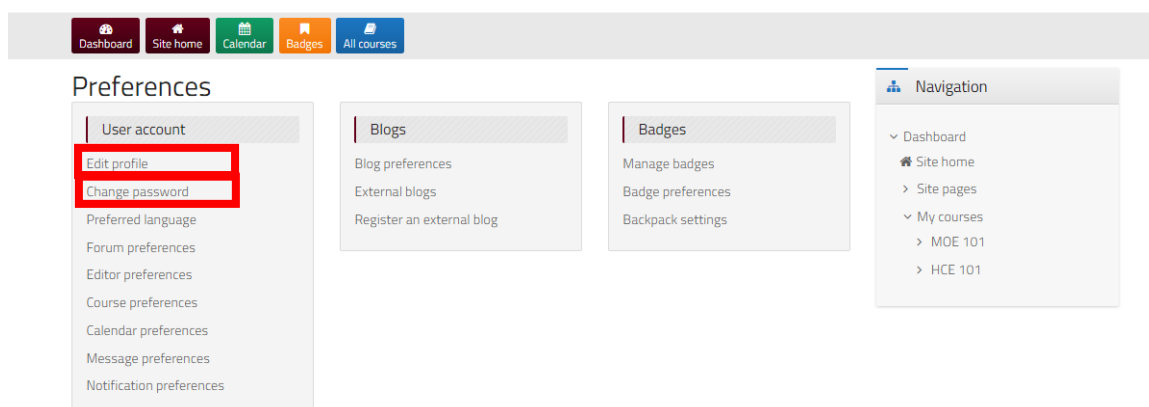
Dashboard
Site home
Calendar
Badges
All courses

Preferences

User account

Edit profile
Change password
Preferred language
Forum preferences
Editor preferences
Course preferences
Calendar preferences
Message preferences
Notification preferences

Blogs

Blog preferences
External blogs
Register an external blog

Badges

Manage badges
Badge preferences
Backpack settings

Navigation

Dashboard
Site home
Site pages
My courses
MOE 101
HCE 101